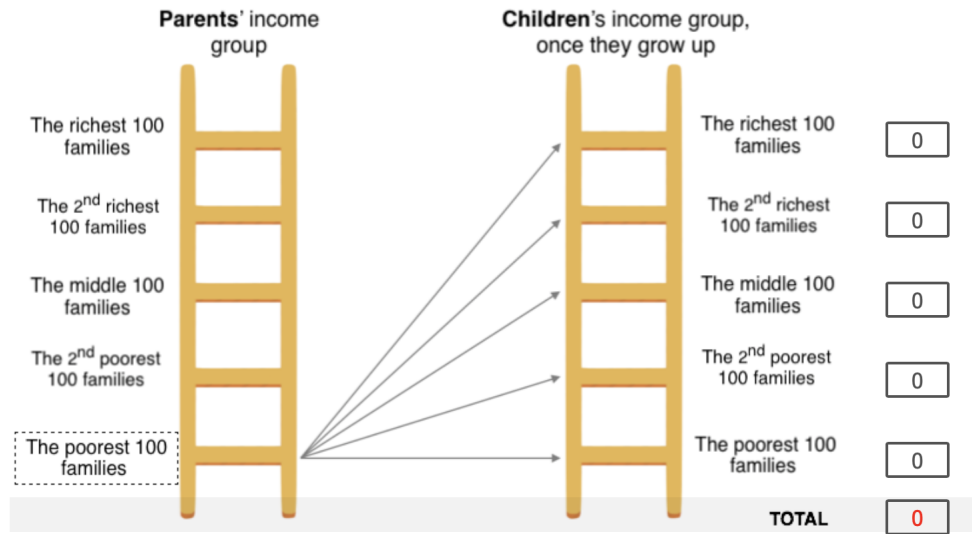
**Parents**' income group

**Children**'s income group, once they grow up

The richest 100 families

The $2^{nd}$ richest 100 families

The middle 100 families

The $2^{nd}$ poorest 100 families

The poorest 100 families

The richest 100 families

0

The $2^{nd}$ richest 100 families

0

The middle 100 families

0

The $2^{nd}$ poorest 100 families

0

The poorest 100 families

0

TOTAL

0